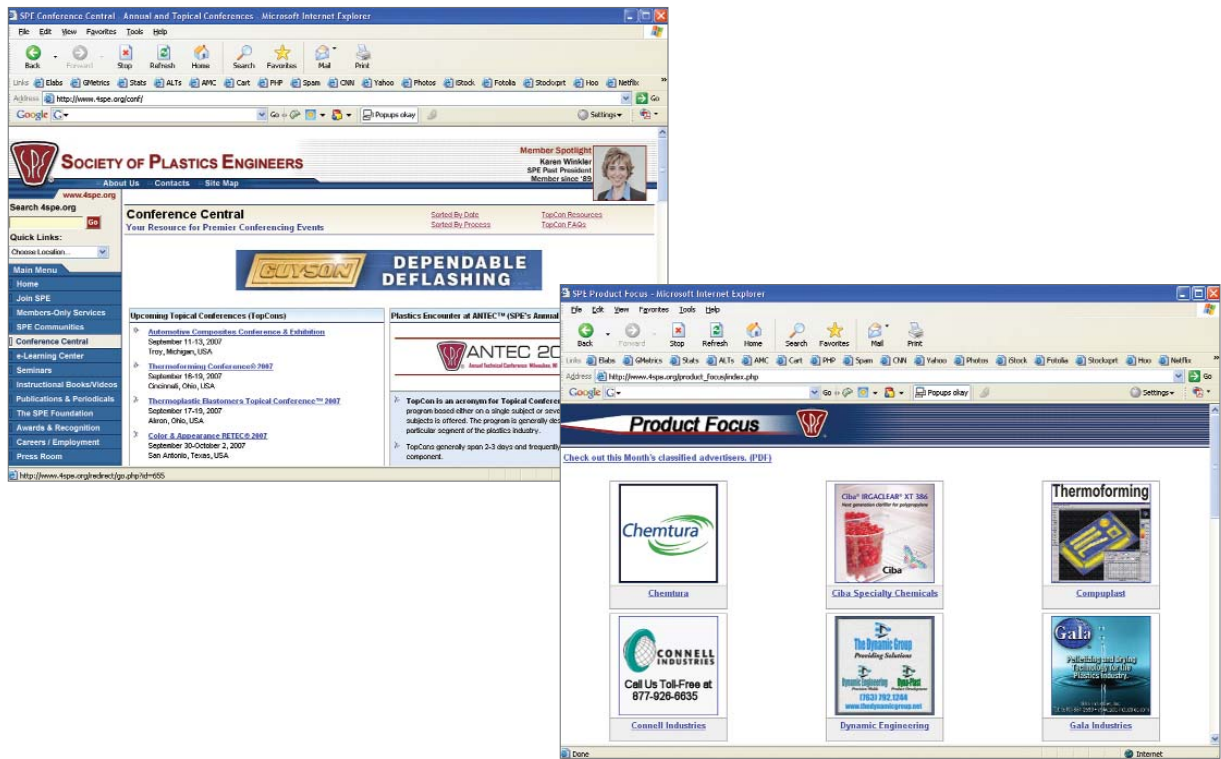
SPE Conference Central - Annual and Topical Conferences - Microsoft Internet Explorer

File Edit View Favorites Tools Help

Back Forward Stop Refresh Home Search Favorites Mail Print

Links Elabs GMetrics Stats ALTs AMC Cart PHP Spam CNN Yahoo Photos iStock Fotolia Stockxpert Hoo Netflix

Address http://www.4spe.org/conf/ Go

Google Go Popups okay Settings

SOCIETY OF PLASTICS ENGINEERS

Member Spotlight
Karen Winkler
SPE Past President
Member since '89

About Us · Contacts · Site Map

www.4spe.org

Search 4spe.org
Go

Quick Links:
Choose Location...

Main Menu
Home
Join SPE
Members-Only Services
SPE Communities
Conference Central
e-Learning Center
Seminars
Instructional Books/Videos
Publications & Periodicals
The SPE Foundation
Awards & Recognition
Careers / Employment
Press Room

Conference Central
Your Resource for Premier Conferencing Events

Sorted By Date
Sorted By Process

TopCon Resources
TopCon FAQs

GUYSON DEPENDABLE DEFLASHING

Upcoming Topical Conferences (TopCons)

Automotive Composites Conference & Exhibition
September 11-13, 2007
Troy, Michigan, USA

Thermoforming Conference® 2007
September 16-19, 2007
Cincinnati, Ohio, USA

Thermoplastic Elastomers Topical Conference™ 2007
September 17-19, 2007
Akron, Ohio, USA

Color & Appearance RETEC® 2007
September 30-October 2, 2007
San Antonio, Texas, USA

Plastics Encounter at ANTEC™ (SPE's Annual

ANTEC 20

TopCon is an acronym for Topical Conferen program based either on a single subject or seve subjects is offered. The program is generally des particular segment of the plastics industry.

TopCons generally span 2-3 days and frequently component.

http://www.4spe.org/redirect/go.php?id=655

SPE Product Focus - Microsoft Internet Explorer

File Edit View Favorites Tools Help

Back Forward Stop Refresh Home Search Favorites Mail Print

Links Elabs GMetrics Stats ALTs AMC Cart PHP Spam CNN Yahoo Photos iStock Fotolia Stockxpert Hoo Netflix

Address http://www.4spe.org/product_focus/index.php Go

Google Go Popups okay Settings

Product Focus

Check out this Month's classified advertisers. (PDF)

Chemtura
Chemtura

Ciba® IRGACLEAR® XT 386
Ciba
Ciba Specialty Chemicals

Thermoforming
Compuplast

CONNELL INDUSTRIES
Call Us Toll-Free at 877-926-6635
Connell Industries

The Dynamic Group
Providing Solutions
(763) 792 1244
www.thedynamicgroup.net
Dynamic Engineering

Gala
Gala Industries

Done
Internet